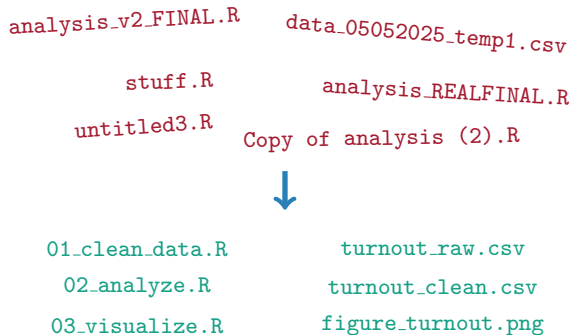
analysis_v2_FINAL.R
data_05052025_temp1.csv
stuff.R
analysis_REALFINAL.R
untitled3.R
Copy of analysis (2).R

01_clean_data.R
turnout_raw.csv
02_analyze.R
turnout_clean.csv
03_visualize.R
figure_turnout.png